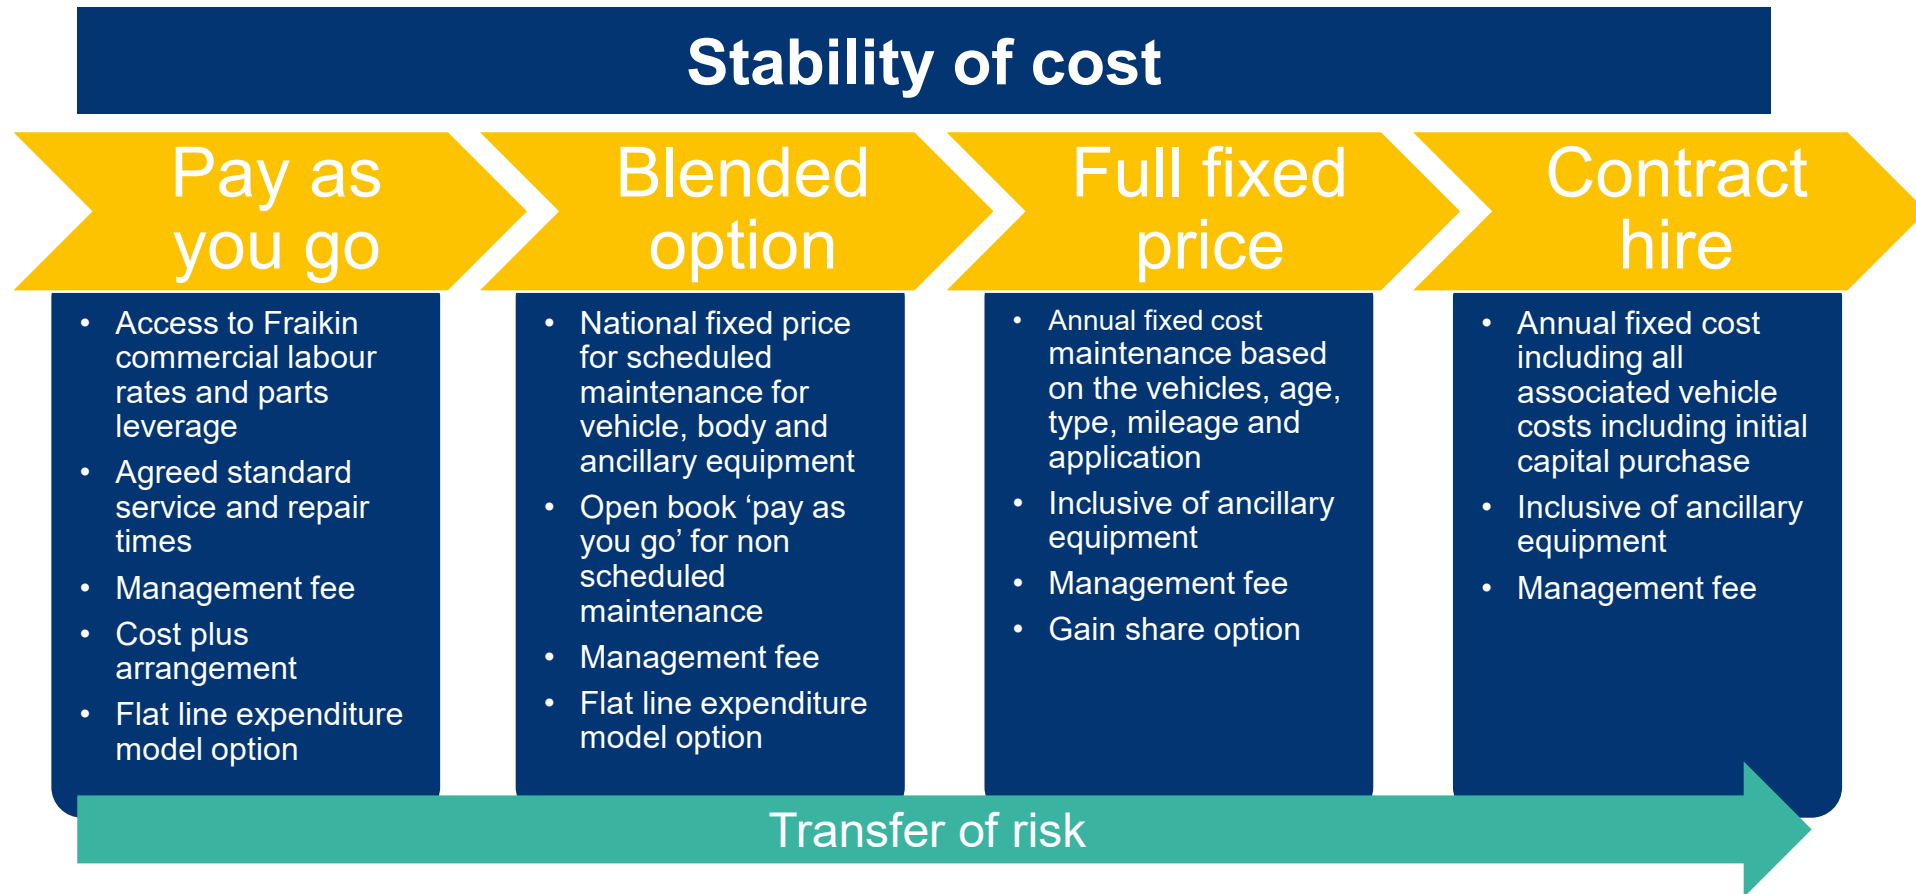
Stability of cost

Pay as you go

- Access to Fraikin commercial labour rates and parts leverage
- Agreed standard service and repair times
- Management fee
- Cost plus arrangement
- Flat line expenditure model option

Blended option

- National fixed price for scheduled maintenance for vehicle, body and ancillary equipment
- Open book ‘pay as you go’ for non scheduled maintenance
- Management fee
- Flat line expenditure model option

Full fixed price

- Annual fixed cost maintenance based on the vehicles, age, type, mileage and application
- Inclusive of ancillary equipment
- Management fee
- Gain share option

Contract hire

- Annual fixed cost including all associated vehicle costs including initial capital purchase
- Inclusive of ancillary equipment
- Management fee

Transfer of risk